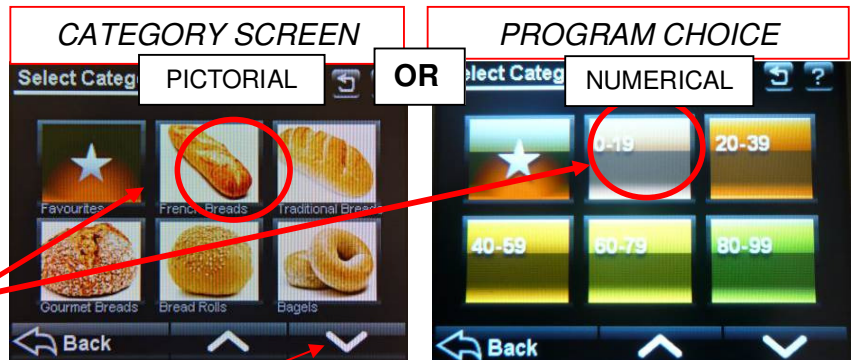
CATEGORY SCREEN

PROGRAM CHOICE

Select Categ

PICTORIAL

OR

Select Categ

NUMERICAL

Favourites

French Breads

Traditional Breads

Gourmet Breads

Bread Rolls

Bagels

Back

0-19

20-39

40-59

60-79

80-99

Back